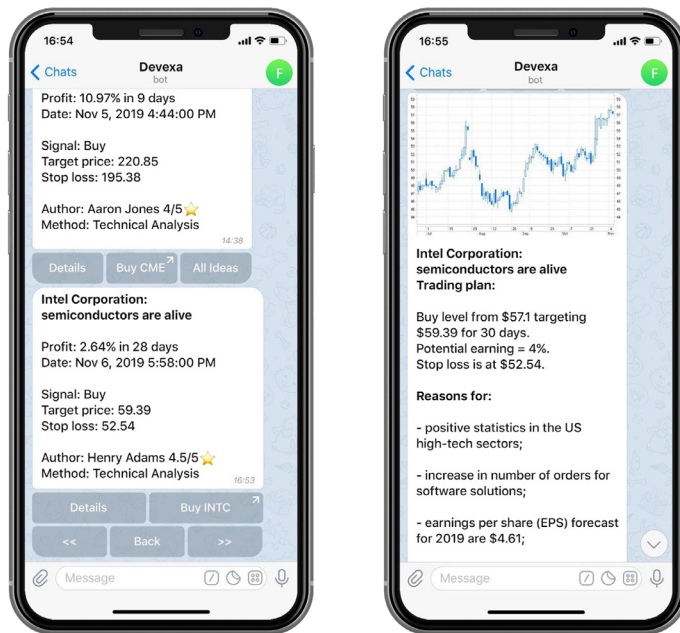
16:54

Chats

Devexa
bot

F

Profit: 10.97% in 9 days
Date: Nov 5, 2019 4:44:00 PM

Signal: Buy
Target price: 220.85
Stop loss: 195.38

Author: Aaron Jones 4/5⭐
Method: Technical Analysis

14:38

Details

Buy CME

All Ideas

Intel Corporation: semiconductors are alive

Profit: 2.64% in 28 days
Date: Nov 6, 2019 5:58:00 PM

Signal: Buy
Target price: 59.39
Stop loss: 52.54

Author: Henry Adams 4.5/5⭐
Method: Technical Analysis

16:53

Details

Buy INTC

<<

Back

>>

Message

16:55

Chats

Devexa
bot

F

Intel Corporation: semiconductors are alive
Trading plan:

Buy level from $57.1 targeting $59.39 for 30 days.
Potential earning = 4%.
Stop loss is at $52.54.

Reasons for:

- positive statistics in the US high-tech sectors;

- increase in number of orders for software solutions;

- earnings per share (EPS) forecast for 2019 are $4.61;

Message